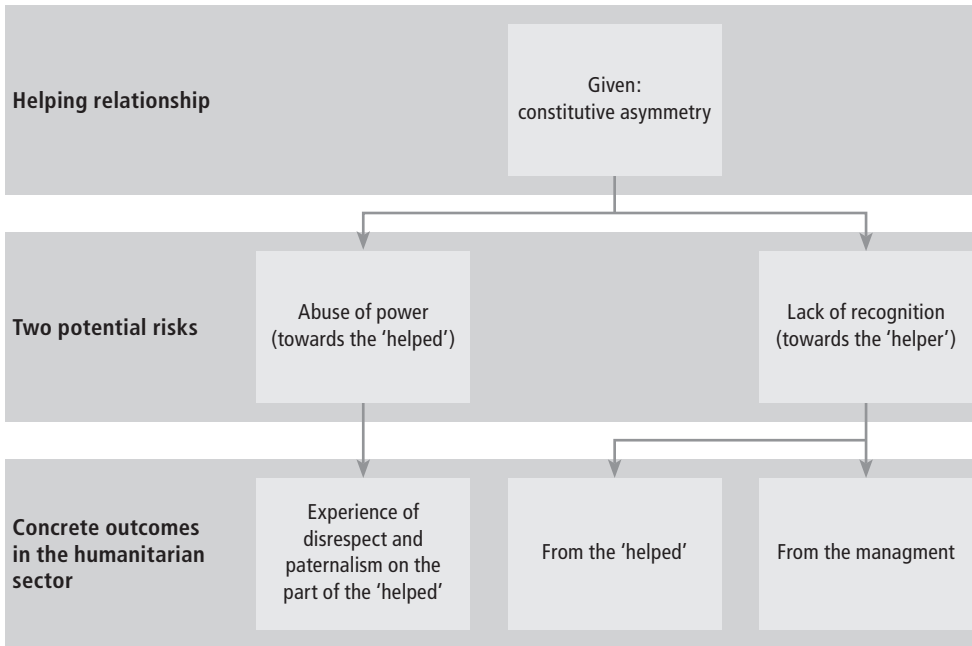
Helping relationship

Given: constitutive asymmetry

Two potential risks

Abuse of power (towards the 'helped')

Lack of recognition (towards the 'helper')

Concrete outcomes in the humanitarian sector

Experience of disrespect and paternalism on the part of the 'helped'

From the 'helped'

From the managment